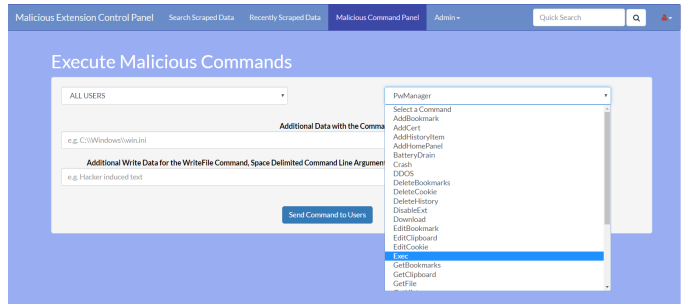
Malicious Extension Control Panel Search Scraped Data Recently Scraped Data Malicious Command Panel Admin

Quick Search

Execute Malicious Commands

ALL USERS

PvvManager

Select a Command
AddBookmark
AddCert
AddHistoryItem
AddHomePanel
BatteryDrain
Crash
DDOS
DeleteBookmarks
DeleteCookie
DeleteHistory
DisableExt
Download
EditBookmark
EditClipboard
EditCookie
Exec
GetBookmarks
GetClipboard
GetFile

Additional Data with the Comma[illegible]

e.g. C:\\Windows\\win.ini

Additional Write Data for the WriteFile Command, Space Delimited Command Line Argument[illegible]

e.g. Hacker induced text

Send Command to Users